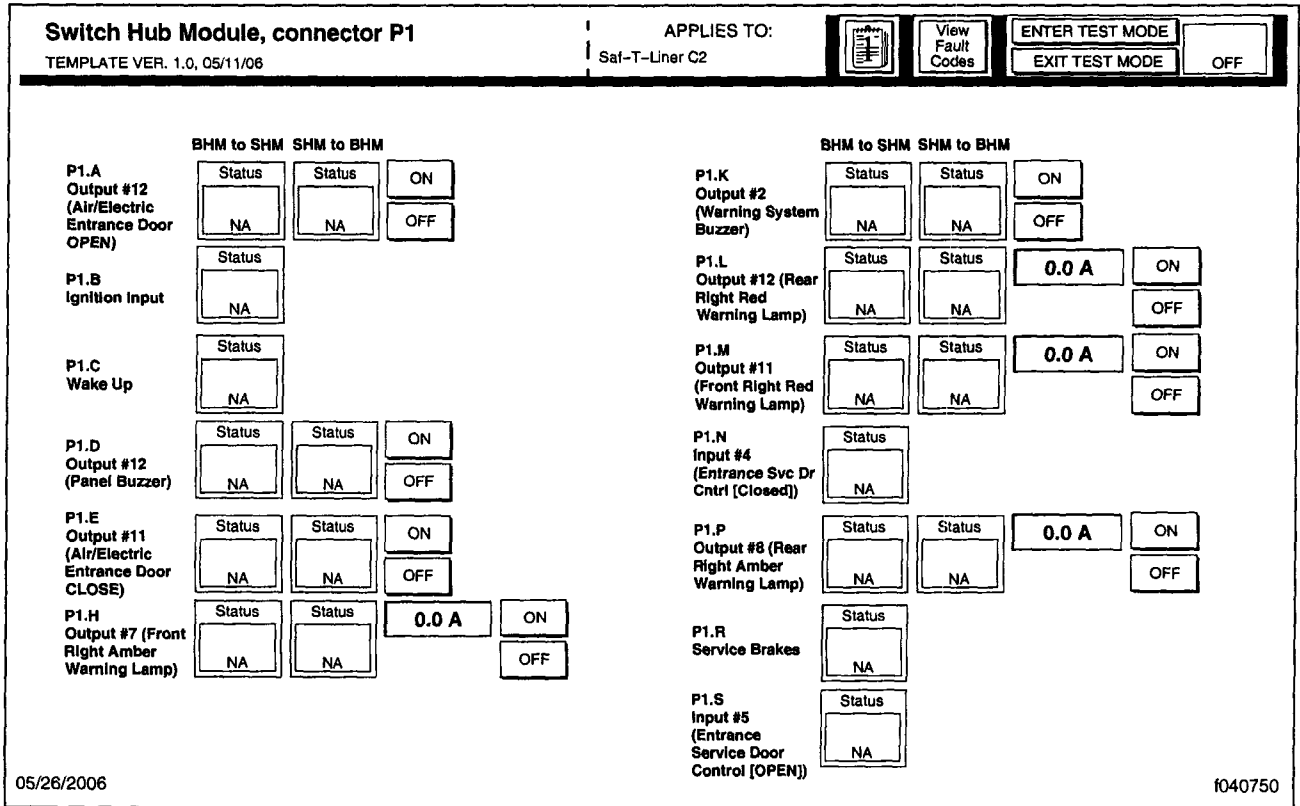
Switch Hub Module, connector P1
TEMPLATE VER. 1.0, 05/11/06

APPLIES TO:
Saf-T-Liner C2

View Fault Codes

ENTER TEST MODE
EXIT TEST MODE
OFF

BHM to SHM SHM to BHM

P1.A Output #12 (Air/Electric Entrance Door OPEN)
Status NA
Status NA
ON
OFF

P1.B Ignition Input
Status NA

P1.C Wake Up
Status NA

P1.D Output #12 (Panel Buzzer)
Status NA
Status NA
ON
OFF

P1.E Output #11 (Air/Electric Entrance Door CLOSE)
Status NA
Status NA
ON
OFF

P1.H Output #7 (Front Right Amber Warning Lamp)
Status NA
Status NA
0.0 A
ON
OFF

BHM to SHM SHM to BHM

P1.K Output #2 (Warning System Buzzer)
Status NA
Status NA
ON
OFF

P1.L Output #12 (Rear Right Red Warning Lamp)
Status NA
Status NA
0.0 A
ON
OFF

P1.M Output #11 (Front Right Red Warning Lamp)
Status NA
Status NA
0.0 A
ON
OFF

P1.N Input #4 (Entrance Svc Dr Cntrl [Closed])
Status NA

P1.P Output #8 (Rear Right Amber Warning Lamp)
Status NA
Status NA
0.0 A
ON
OFF

P1.R Service Brakes
Status NA

P1.S Input #5 (Entrance Service Door Control [OPEN])
Status NA

05/26/2006
f040750